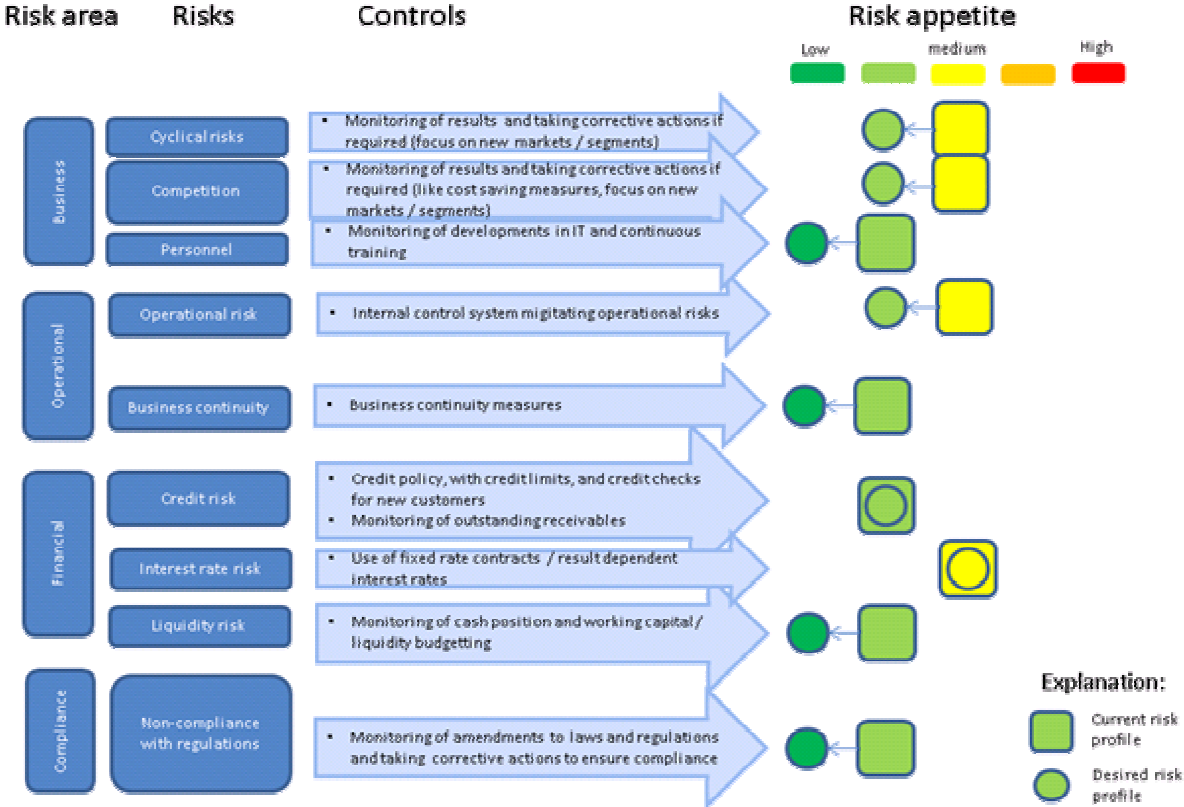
Risk area | Risks | Controls | Risk appetite

Low | medium | High

Business

Cyclical risks
• Monitoring of results and taking corrective actions if required (focus on new markets / segments)

Competition
• Monitoring of results and taking corrective actions if required (like cost saving measures, focus on new markets / segments)

Personnel
• Monitoring of developments in IT and continuous training

Operational

Operational risk
• Internal control system migitating operational risks

Business continuity
• Business continuity measures

Financial

Credit risk
• Credit policy, with credit limits, and credit checks for new customers
• Monitoring of outstanding receivables

Interest rate risk
• Use of fixed rate contracts / result dependent interest rates

Liquidity risk
• Monitoring of cash position and working capital / liquidity budgetting

Compliance

Non-compliance with regulations
• Monitoring of amendments to laws and regulations and taking corrective actions to ensure compliance

Explanation:
Current risk profile
Desired risk profile